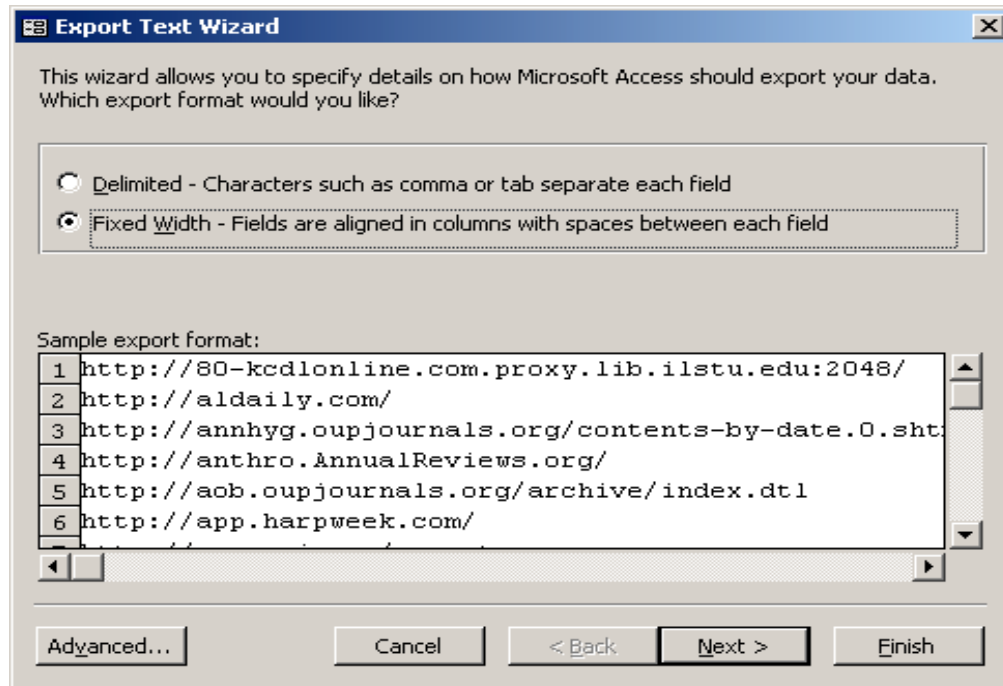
Export Text Wizard

This wizard allows you to specify details on how Microsoft Access should export your data. Which export format would you like?

Delimited - Characters such as comma or tab separate each field

Fixed Width - Fields are aligned in columns with spaces between each field

Sample export format:

| | |
|---|---|
| 1 | http://80-kcdlonline.com.proxy.lib.ilstu.edu:2048/ |
| 2 | http://aldaily.com/ |
| 3 | http://annhyg.oupjournals.org/contents-by-date.0.sht |
| 4 | http://anthro.AnnualReviews.org/ |
| 5 | http://aob.oupjournals.org/archive/index.dtl |
| 6 | http://app.harpweek.com/ |
| 7 | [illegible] |

Advanced... Cancel < Back Next > Finish